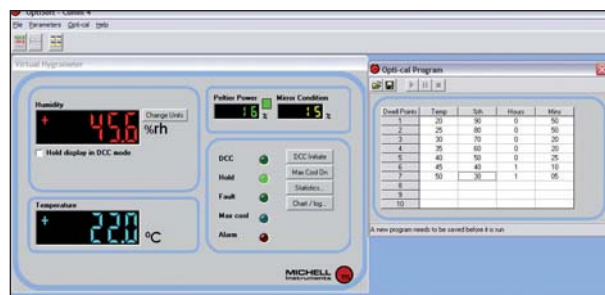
OptiSoft - Comm 4

File Parameters Opti-cal Help

Virtual Hygrometer

Humidity

+ 45.6 %rh

Change Units

Hold display in DCC mode

Temperature

+ 22.0 °C

Peltier Power

16 %

Mirror Condition

15 %

DCC

Hold

Fault

Max cool

Alarm

DCC Initiate

Max Cool On

Statistics...

Chart / log...

MICHELL Instruments

Opti-cal Program

| Dwell Points | Temp | %rh | Hours | Mins |
|---|---|---|---|---|
| 1 | 20 | 90 | 0 | 50 |
| 2 | 25 | 80 | 0 | 50 |
| 3 | 30 | 70 | 0 | 20 |
| 4 | 35 | 60 | 0 | 20 |
| 5 | 40 | 50 | 0 | 25 |
| 6 | 45 | 40 | 1 | 10 |
| 7 | 50 | 30 | 1 | 05 |
| 8 | | | | |
| 9 | | | | |
| 10 | | | | |

A new program needs to be saved before it is run